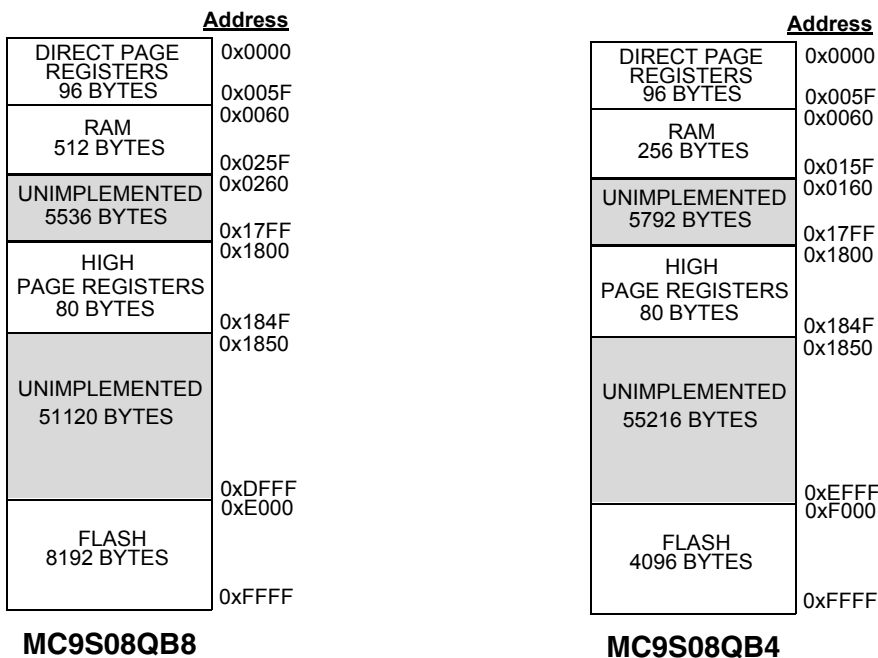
Address

DIRECT PAGE REGISTERS 96 BYTES
0x0000
0x005F
0x0060
RAM 512 BYTES
0x025F
0x0260
UNIMPLEMENTED 5536 BYTES
0x17FF
0x1800
HIGH PAGE REGISTERS 80 BYTES
0x184F
0x1850
UNIMPLEMENTED 51120 BYTES
0xDFFF
0xE000
FLASH 8192 BYTES
0xFFFF

MC9S08QB8

Address

DIRECT PAGE REGISTERS 96 BYTES
0x0000
0x005F
0x0060
RAM 256 BYTES
0x015F
0x0160
UNIMPLEMENTED 5792 BYTES
0x17FF
0x1800
HIGH PAGE REGISTERS 80 BYTES
0x184F
0x1850
UNIMPLEMENTED 55216 BYTES
0xEFFF
0xF000
FLASH 4096 BYTES
0xFFFF

MC9S08QB4